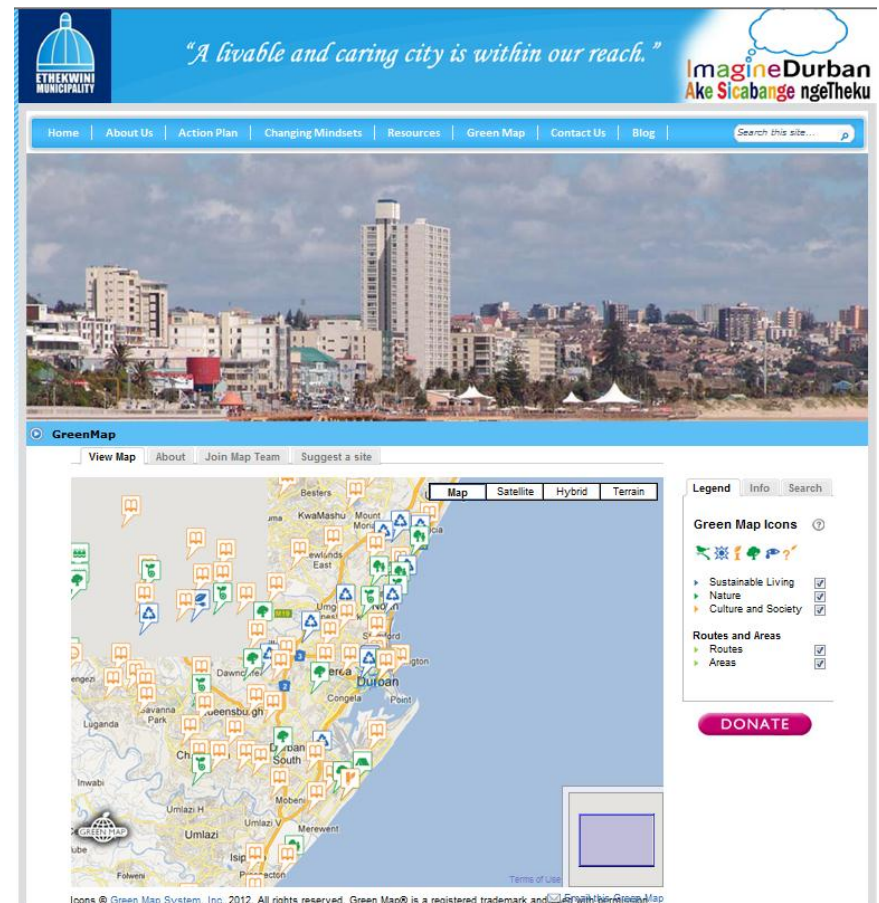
ETHEKWINI MUNICIPALITY

"A livable and caring city is within our reach."

ImagineDurban
Ake Sicabange ngeTheku

Home | About Us | Action Plan | Changing Mindsets | Resources | Green Map | Contact Us | Blog

Search this site...

GreenMap

View Map | About | Join Map Team | Suggest a site

Map | Satellite | Hybrid | Terrain

Besters
KwaMashu
Newlands East
Umgeni
Durban North
Stamford Hill
Dawncliffe
Berea
Durban
Congela
Luganda
Savanna Park
Queensburgh
Chatsworth
Durban South
Inwabi
Umlazi H
Mobeni
Umlazi
Merewent
Isipingo
Prospecton
Folweni
M19
2
Terms of Use
GREEN MAP

Legend | Info | Search

Green Map Icons

Sustainable Living
Nature
Culture and Society

Routes and Areas
Routes
Areas

DONATE

Icons © Green Map System, Inc. 2012. All rights reserved. Green Map® is a registered trademark and used with permission.
Email this Green Map